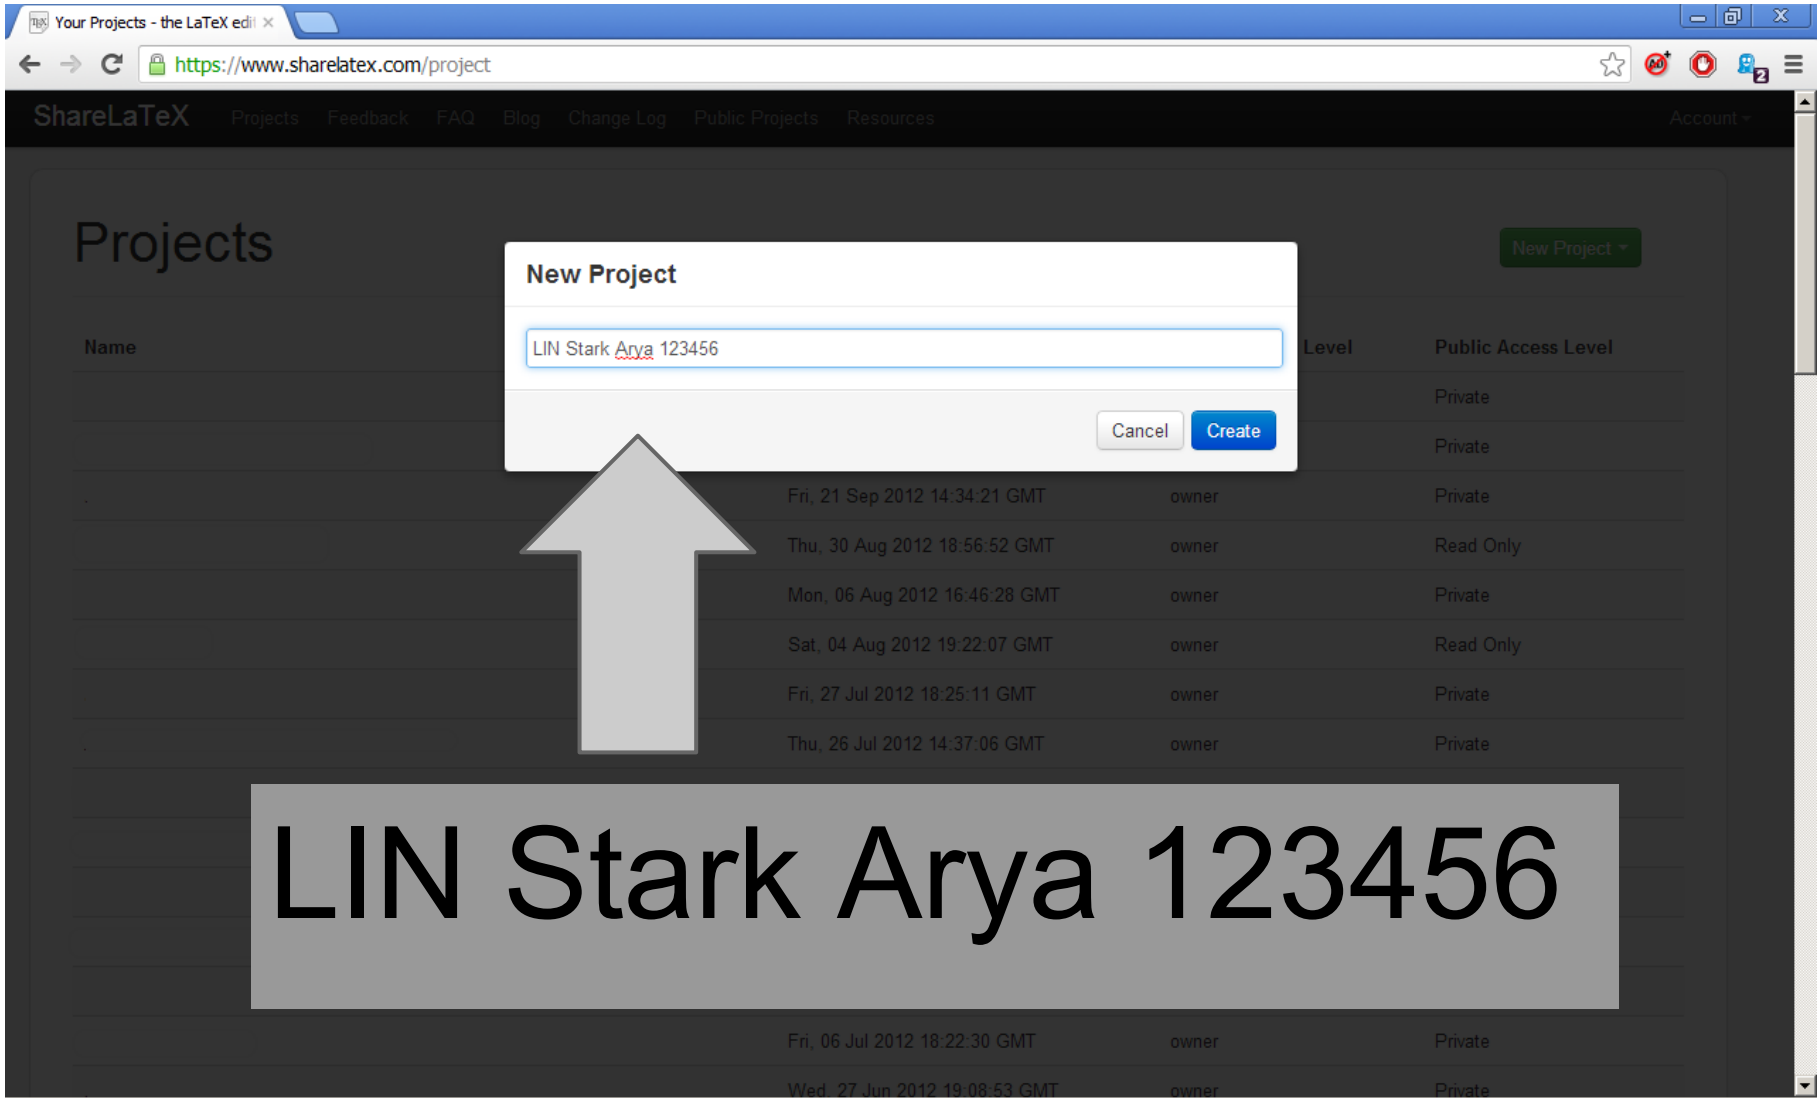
Your Projects - the LaTeX edi ×

https://www.sharelatex.com/project

ShareLaTeX Projects Feedback FAQ Blog Change Log Public Projects Resources Account

Projects

New Project

New Project

LIN Stark Arya 123456

Cancel Create

| Name | | Level | Public Access Level |
|---|---|---|---|
| | | | Private |
| | | | Private |
| | Fri, 21 Sep 2012 14:34:21 GMT | owner | Private |
| | Thu, 30 Aug 2012 18:56:52 GMT | owner | Read Only |
| | Mon, 06 Aug 2012 16:46:28 GMT | owner | Private |
| | Sat, 04 Aug 2012 19:22:07 GMT | owner | Read Only |
| | Fri, 27 Jul 2012 18:25:11 GMT | owner | Private |
| | Thu, 26 Jul 2012 14:37:06 GMT | owner | Private |
| | Fri, 06 Jul 2012 18:22:30 GMT | owner | Private |
| | Wed, 27 Jun 2012 19:08:53 GMT | owner | Private |

LIN Stark Arya 123456